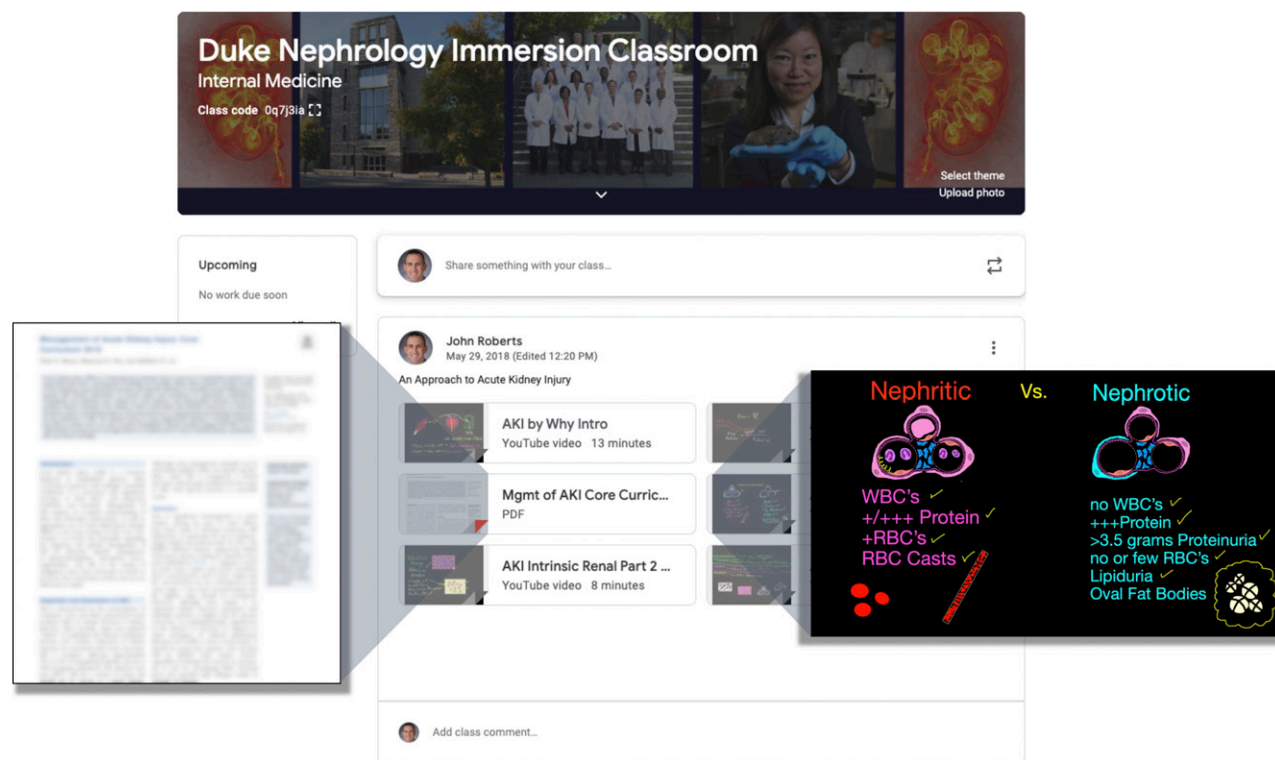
Duke Nephrology Immersion Classroom
Internal Medicine
Class code 0q7j3ia

Select theme
Upload photo

Upcoming
No work due soon

Share something with your class...

John Roberts
May 29, 2018 (Edited 12:20 PM)

An Approach to Acute Kidney Injury

AKI by Why Intro
YouTube video 13 minutes

Mgmt of AKI Core Curric...
PDF

AKI Intrinsic Renal Part 2 ...
YouTube video 8 minutes

Nephritic Vs. Nephrotic

WBC's
+/+++ Protein
+RBC's
RBC Casts

no WBC's
+++Protein
>3.5 grams Proteinuria
no or few RBC's
Lipiduria
Oval Fat Bodies

Add class comment...